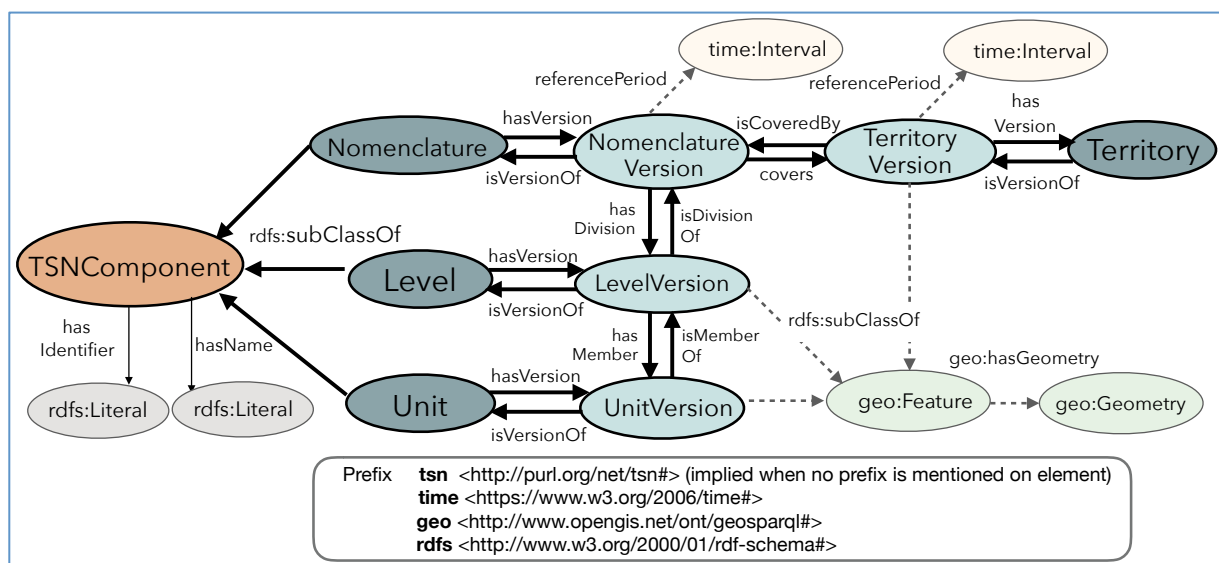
time:Interval

time:Interval

referencePeriod

referencePeriod

hasVersion

Nomenclature

Nomenclature Version

isVersionOf

isCoveredBy

covers

Territory Version

has Version

isVersionOf

Territory

has Division

isDivision Of

rdfs:subClassOf

TSNComponent

Level

hasVersion

isVersionOf

LevelVersion

has Member

isMember Of

rdfs:subClassOf

geo:hasGeometry

has Identifier

hasName

rdfs:Literal

rdfs:Literal

Unit

hasVersion

isVersionOf

UnitVersion

geo:Feature

geo:Geometry

Prefix **tsn** <http://purl.org/net/tsn#> (implied when no prefix is mentioned on element)
**time** <https://www.w3.org/2006/time#>
**geo** <http://www.opengis.net/ont/geosparql#>
**rdfs** <http://www.w3.org/2000/01/rdf-schema#>